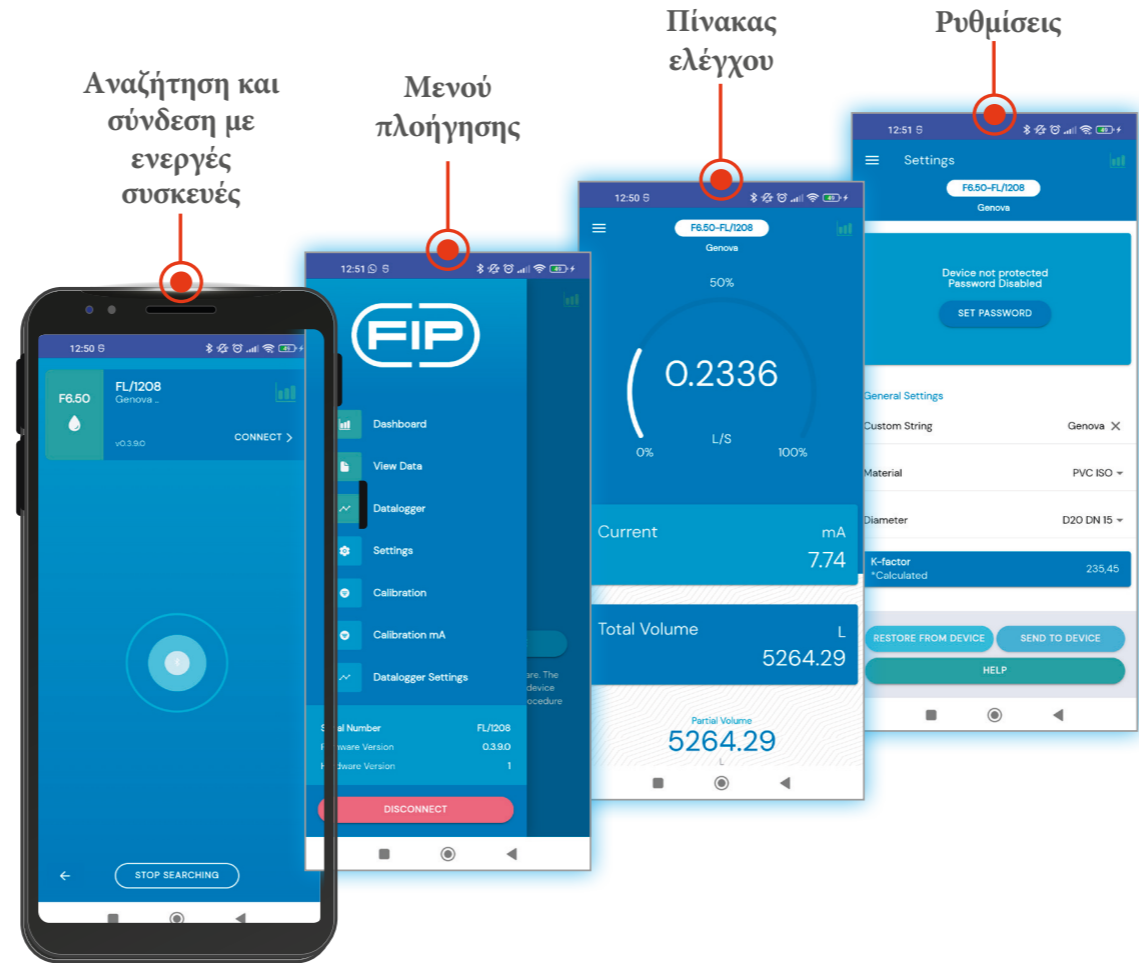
Αναζήτηση και σύνδεση με ενεργές συσκευές

Μενού πλοήγησης

Πίνακας ελέγχου

Ρυθμίσεις

12:50

F6.50
FL/1208
Genova ..
v0.3.9.0
CONNECT >

STOP SEARCHING

12:51

FIP

Dashboard
View Data
Datalogger
Settings
Calibration
Calibration mA
Datalogger Settings

are. The device ocedure

Serial Number FL/1208
Firmware Version 0.3.9.0
Hardware Version 1

DISCONNECT

12:50

F6.50-FL/1208
Genova

50%
0.2336
L/S
0%
100%

Current mA
7.74

Total Volume L
5264.29

Partial Volume
5264.29
L

12:51

Settings
F6.50-FL/1208
Genova

Device not protected
Password Disabled
SET PASSWORD

General Settings
Custom String Genova
Material PVC ISO
Diameter D20 DN 15
K-factor
*Calculated 235,45

RESTORE FROM DEVICE
SEND TO DEVICE
HELP